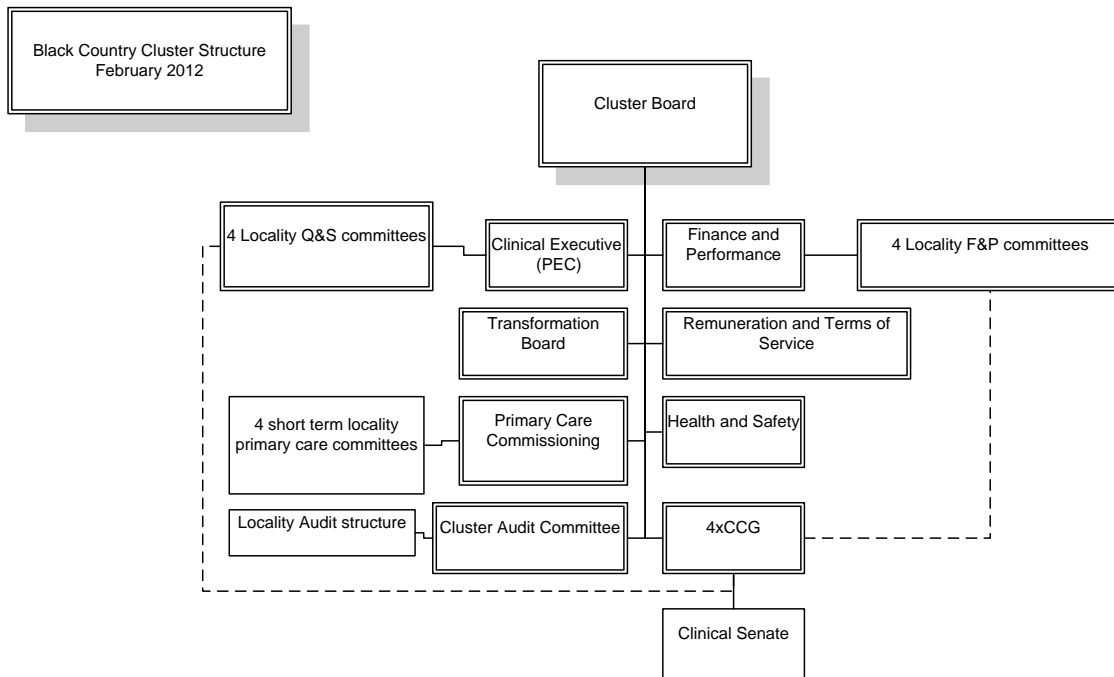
Black Country Cluster Structure
February 2012

Cluster Board

4 Locality Q&S committees

Clinical Executive (PEC)

Finance and Performance

4 Locality F&P committees

Transformation Board

Remuneration and Terms of Service

4 short term locality primary care committees

Primary Care Commissioning

Health and Safety

Locality Audit structure

Cluster Audit Committee

4xCCG

Clinical Senate